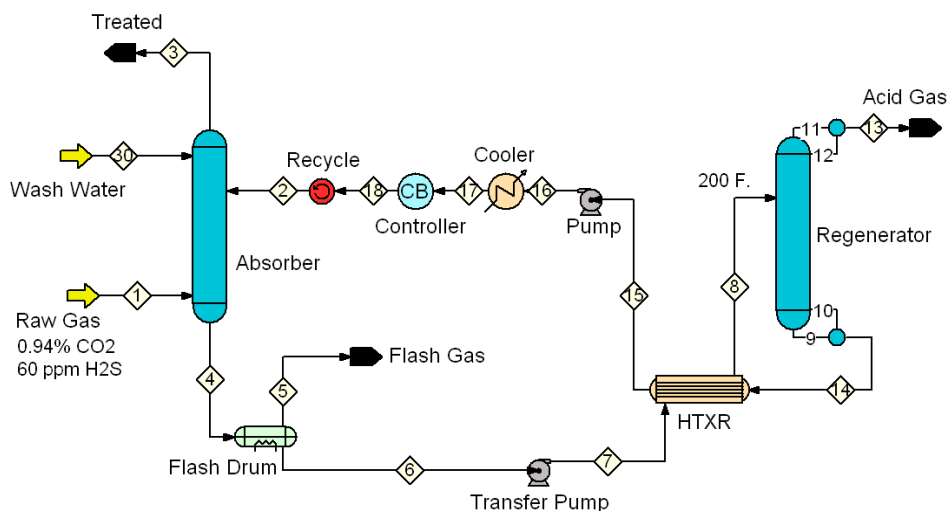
Treated

3

30

Wash Water

Recycle

2

18

CB

Controller

17

Cooler

16

Pump

Acid Gas

11

13

12

200 F.

Regenerator

Absorber

1

Raw Gas
0.94% CO2
60 ppm H2S

15

8

10

9

4

5

Flash Gas

14

HTXR

Flash Drum

6

7

Transfer Pump